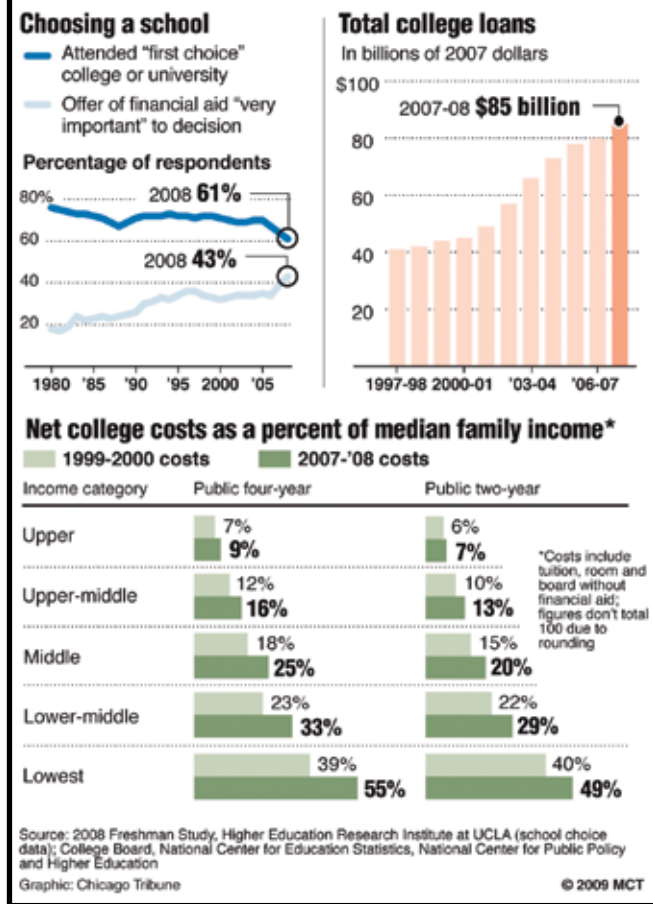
Choosing a school

Attended "first choice" college or university

Offer of financial aid "very important" to decision

Percentage of respondents

80%
60
40
20

2008 61%
2008 43%

1980 '85 '90 '95 2000 '05

Total college loans

In billions of 2007 dollars

$100
80
60
40
20

2007-08 $85 billion

1997-98 2000-01 '03-04 '06-07

Net college costs as a percent of median family income*

1999-2000 costs 2007-'08 costs

| Income category | Public four-year | Public two-year |
|---|---|---|
| Upper | 7% 9% | 6% 7% |
| Upper-middle | 12% 16% | 10% 13% |
| Middle | 18% 25% | 15% 20% |
| Lower-middle | 23% 33% | 22% 29% |
| Lowest | 39% 55% | 40% 49% |

*Costs include tuition, room and board without financial aid; figures don't total 100 due to rounding

Source: 2008 Freshman Study, Higher Education Research Institute at UCLA (school choice data); College Board, National Center for Education Statistics, National Center for Public Policy and Higher Education

Graphic: Chicago Tribune

© 2009 MCT